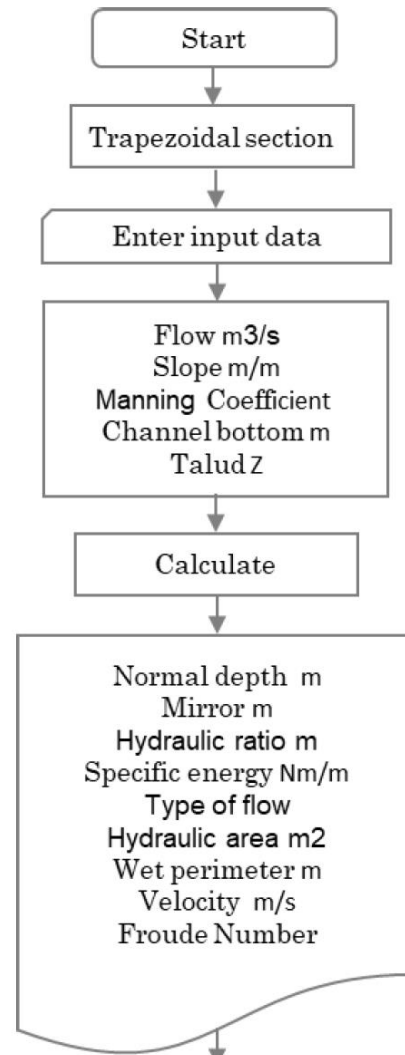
Start

Trapezoidal section

Enter input data

Flow m3/s
Slope m/m
Manning Coefficient
Channel bottom m
Talud Z

Calculate

Normal depth m
Mirror m
Hydraulic ratio m
Specific energy Nm/m
Type of flow
Hydraulic area m2
Wet perimeter m
Velocity m/s
Froude Number